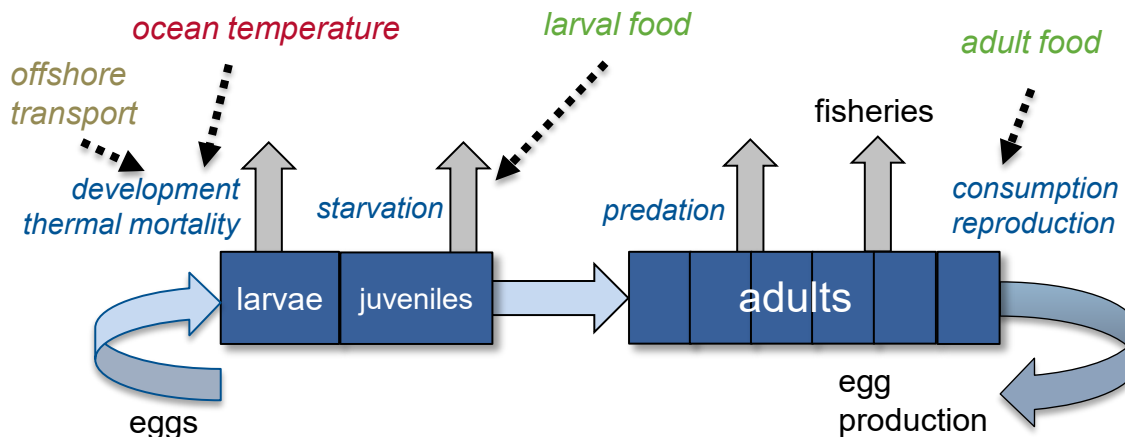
ocean temperature

larval food

adult food

offshore transport

fisheries

development thermal mortality

starvation

predation

consumption reproduction

larvae

juveniles

adults

egg production

eggs